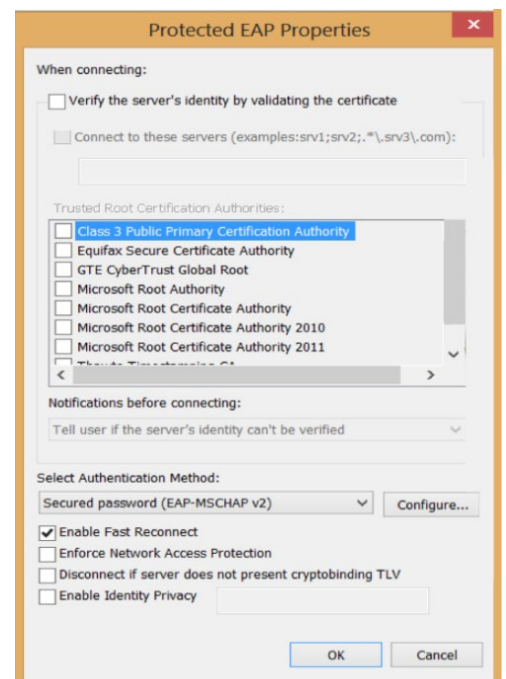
Protected EAP Properties

When connecting:

Verify the server's identity by validating the certificate

Connect to these servers (examples:srv1;srv2;.*\.srv3\.com):

Trusted Root Certification Authorities:

Class 3 Public Primary Certification Authority
Equifax Secure Certificate Authority
GTE CyberTrust Global Root
Microsoft Root Authority
Microsoft Root Certificate Authority
Microsoft Root Certificate Authority 2010
Microsoft Root Certificate Authority 2011
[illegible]

Notifications before connecting:

Tell user if the server's identity can't be verified

Select Authentication Method:

Secured password (EAP-MSCHAP v2)

Configure...

Enable Fast Reconnect
Enforce Network Access Protection
Disconnect if server does not present cryptobinding TLV
Enable Identity Privacy

OK

Cancel